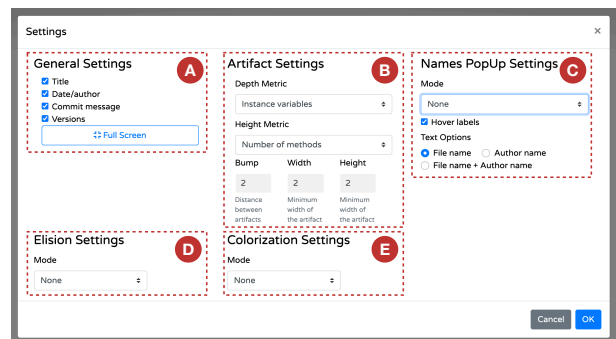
Settings ×

General Settings A
Title
Date/author
Commit message
Versions
Full Screen

Artifact Settings B
Depth Metric
Instance variables
Height Metric
Number of methods
Bump Width Height
2 2 2
Distance between artifacts
Minimum width of the artifact
Minimum width of the artifact

Names PopUp Settings C
Mode
None
Hover labels
Text Options
File name
Author name
File name + Author name

Elision Settings D
Mode
None

Colorization Settings E
Mode
None

Cancel OK